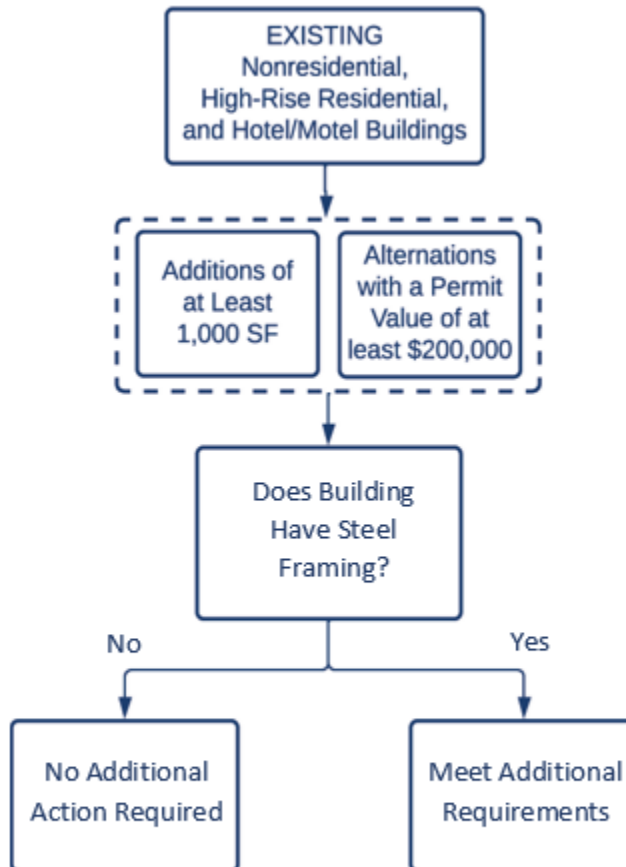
EXISTING
Nonresidential,
High-Rise Residential,
and Hotel/Motel Buildings

Additions of at Least 1,000 SF

Alternations with a Permit Value of at least \$200,000

Does Building Have Steel Framing?

No

Yes

No Additional Action Required

Meet Additional Requirements